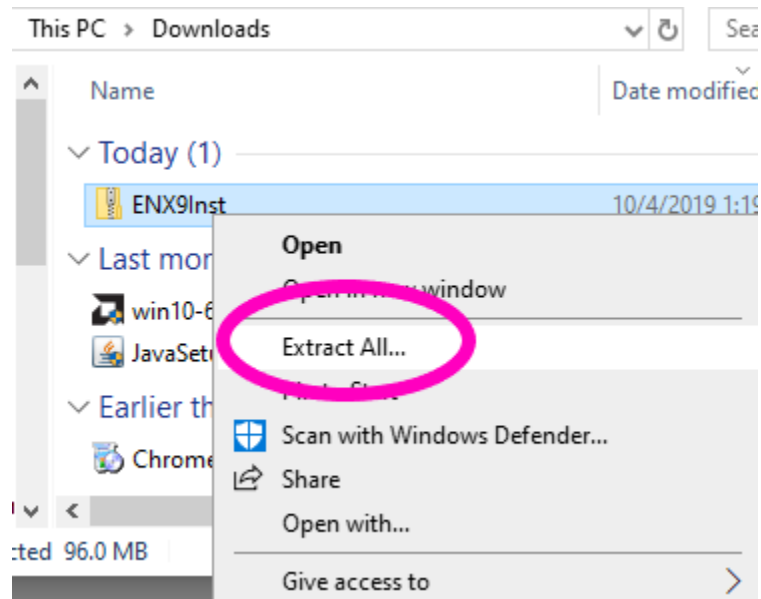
This PC > Downloads

Sea

Name

Date modified

Today (1)

ENX9Inst

10/4/2019 1:1

Last mor

win10-6

JavaSet

Earlier th

Chrome

cted 96.0 MB

Open

Open in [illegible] window

Extract All...

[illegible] Start

Scan with Windows Defender...

Share

Open with...

Give access to